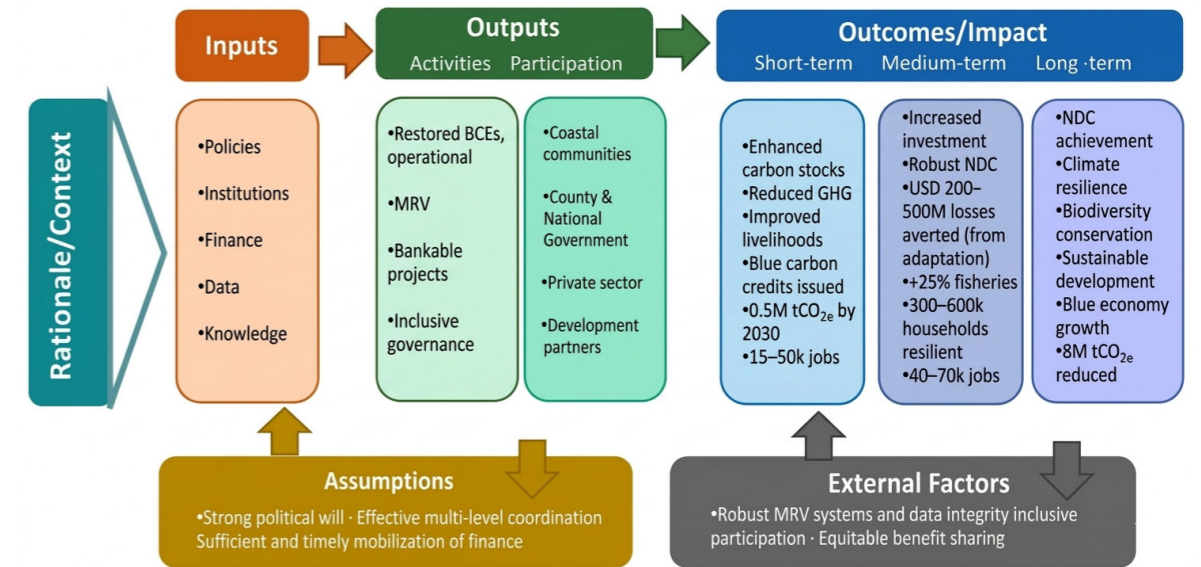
Inputs

Outputs
Activities Participation

Outcomes/Impact
Short-term Medium-term Long ·term

Rationale/Context

•Policies
•Institutions
•Finance
•Data
•Knowledge

•Restored BCEs, operational
•MRV
•Bankable projects
•Inclusive governance

•Coastal communities
•County & National Government
•Private sector
•Development partners

•Enhanced carbon stocks
•Reduced GHG
•Improved livelihoods
•Blue carbon credits issued
•0.5M $tCO_{2e}$ by 2030
•15–50k jobs

•Increased investment
•Robust NDC
•USD 200–500M losses averted (from adaptation)
•+25% fisheries
•300–600k households resilient
•40–70k jobs

•NDC achievement
•Climate resilience
•Biodiversity conservation
•Sustainable development
•Blue economy growth
•8M $tCO_{2e}$ reduced

Assumptions
•Strong political will · Effective multi-level coordination Sufficient and timely mobilization of finance

External Factors
•Robust MRV systems and data integrity inclusive participation · Equitable benefit sharing